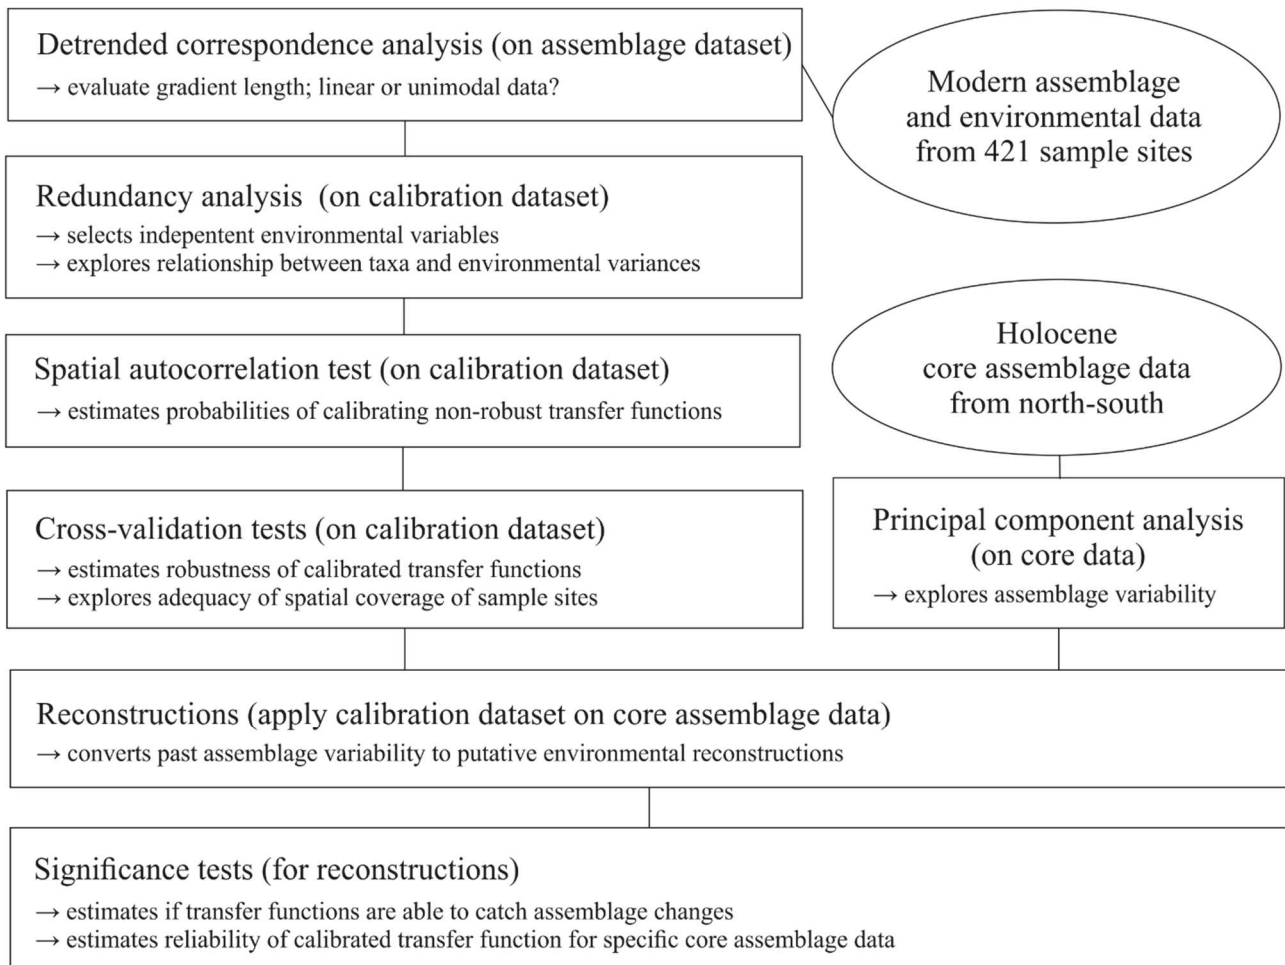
Detrended correspondence analysis (on assemblage dataset)
→ evaluate gradient length; linear or unimodal data?

Modern assemblage and environmental data from 421 sample sites

Redundancy analysis (on calibration dataset)
→ selects indepentent environmental variables
→ explores relationship between taxa and environmental variances

Holocene core assemblage data from north-south

Spatial autocorrelation test (on calibration dataset)
→ estimates probabilities of calibrating non-robust transfer functions

Cross-validation tests (on calibration dataset)
→ estimates robustness of calibrated transfer functions
→ explores adequacy of spatial coverage of sample sites

Principal component analysis (on core data)
→ explores assemblage variability

Reconstructions (apply calibration dataset on core assemblage data)
→ converts past assemblage variability to putative environmental reconstructions

Significance tests (for reconstructions)
→ estimates if transfer functions are able to catch assemblage changes
→ estimates reliability of calibrated transfer function for specific core assemblage data